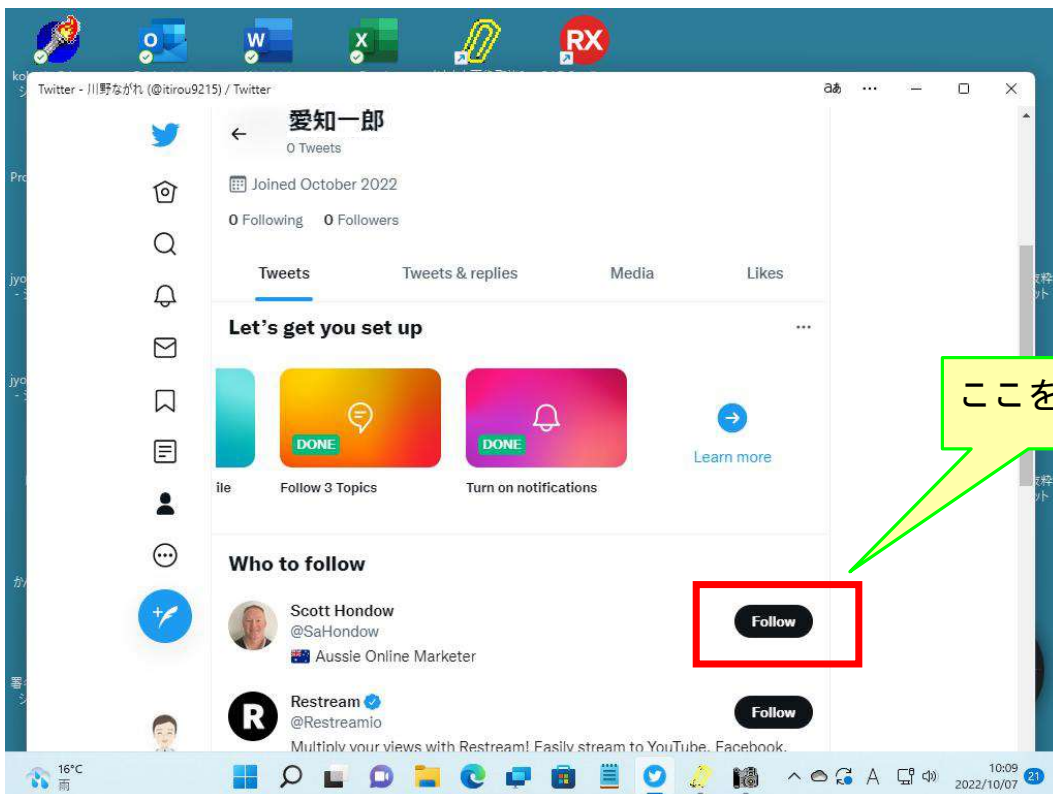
Twitter - 川野ながれ (@itirou9215) / Twitter

あ ··· — □ ×

愛知一郎
0 Tweets

Joined October 2022

0 Following 0 Followers

Tweets Tweets & replies Media Likes

Let's get you set up ···

DONE DONE

Learn more

ile Follow 3 Topics Turn on notifications

ここを

Who to follow

Scott Hondow
@SaHondow
Aussie Online Marketer
Follow

Restream
@Restreamio
Multiply your views with Restream! Easily stream to YouTube, Facebook,
Follow

RX

16°C
雨

A

10:09
2022/10/07

21